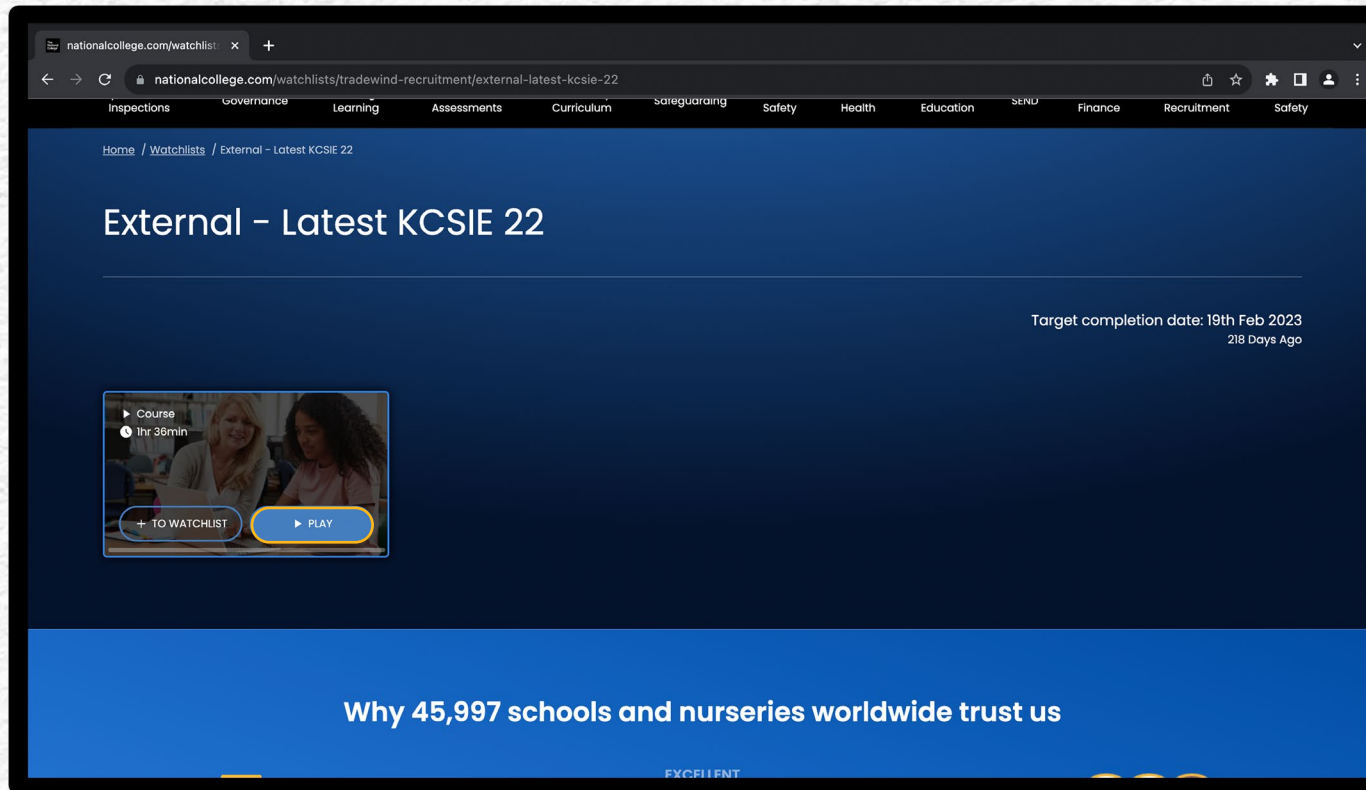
nationalcollege.com/watchlist ×
+
nationalcollege.com/watchlists/tradewind-recruitment/external-latest-kcsie-22

Inspections Governance Learning Assessments Curriculum Safeguarding Safety Health Education SEND Finance Recruitment Safety

Home / Watchlists / External - Latest KCSIE 22

External - Latest KCSIE 22

Target completion date: 19th Feb 2023
218 Days Ago

Course
1hr 36min
+ TO WATCHLIST
PLAY

Why 45,997 schools and nurseries worldwide trust us

EXCELLENT